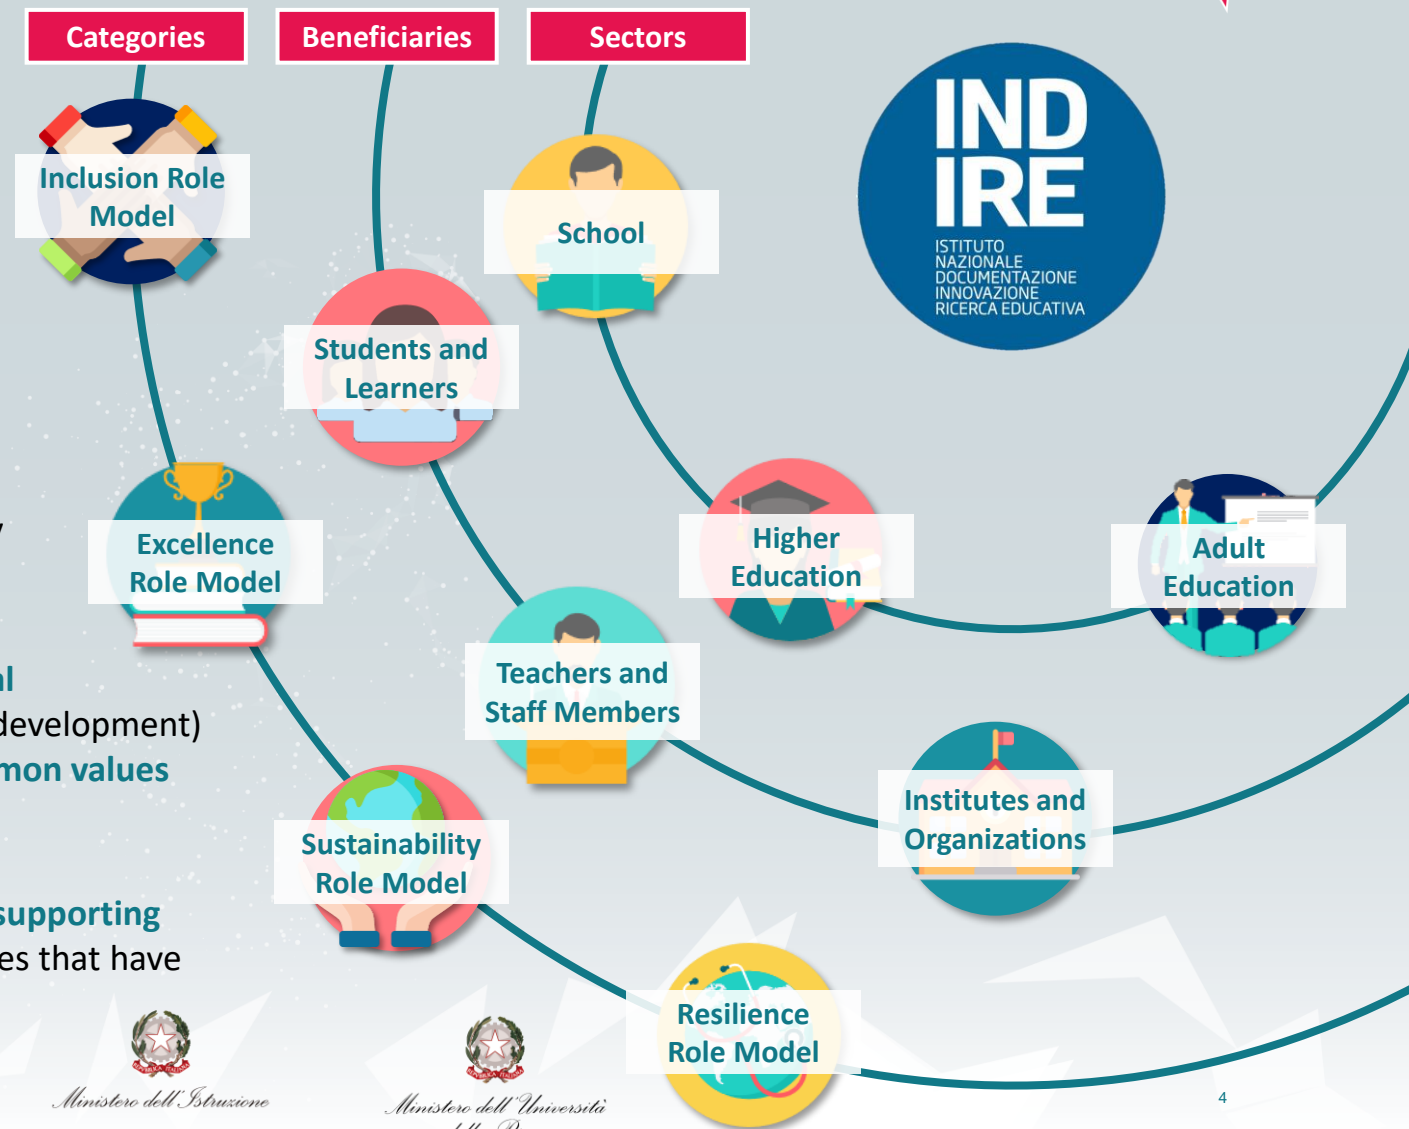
Categories

Beneficiaries

Sectors

IND IRE
ISTITUTO NAZIONALE DOCUMENTAZIONE INNOVAZIONE RICERCA EDUCATIVA

Inclusion Role Model

School

Students and Learners

Excellence Role Model

Higher Education

Adult Education

Teachers and Staff Members

Institutes and Organizations

Sustainability Role Model

Resilience Role Model

al
development)
mon values

supporting
es that have

Ministero dell'Istruzione

Ministero dell'Università

4